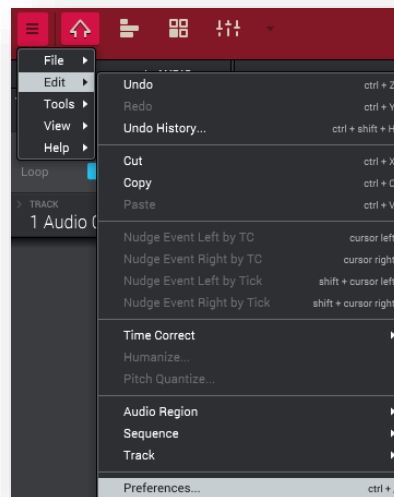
File
Edit
Tools
View
Help

Loop

TRACK
1 Audio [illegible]

Undo ctrl + Z
Redo ctrl + Y
Undo History... ctrl + shift + H

Cut ctrl + X
Copy ctrl + C
Paste ctrl + V

Nudge Event Left by TC cursor left
Nudge Event Right by TC cursor right
Nudge Event Left by Tick shift + cursor left
Nudge Event Right by Tick shift + cursor right

Time Correct
Humanize...
Pitch Quantize...

Audio Region
Sequence
Track

Preferences... ctrl +